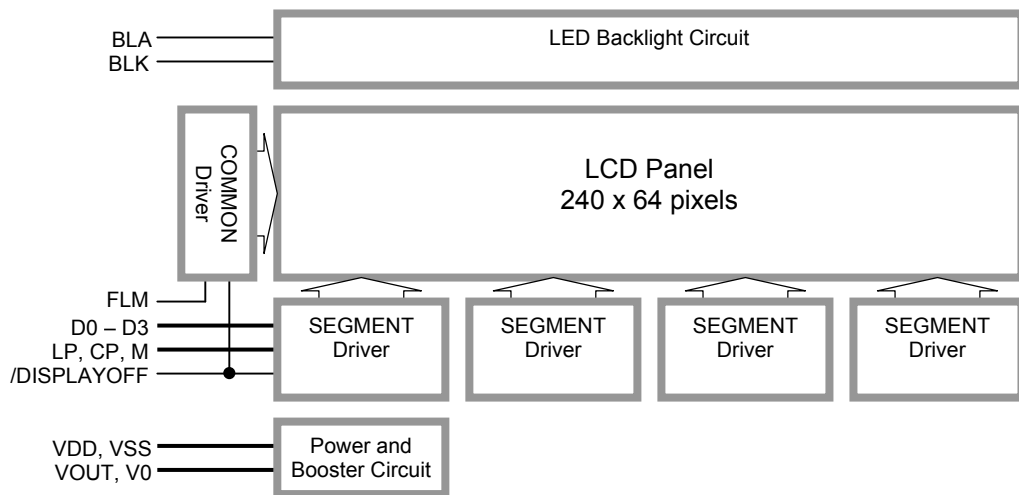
BLA
BLK

LED Backlight Circuit

COMMON Driver

LCD Panel
240 x 64 pixels

FLM
D0 – D3
LP, CP, M
/DISPLAYOFF

SEGMENT Driver

SEGMENT Driver

SEGMENT Driver

SEGMENT Driver

VDD, VSS
VOUT, V0

Power and Booster Circuit